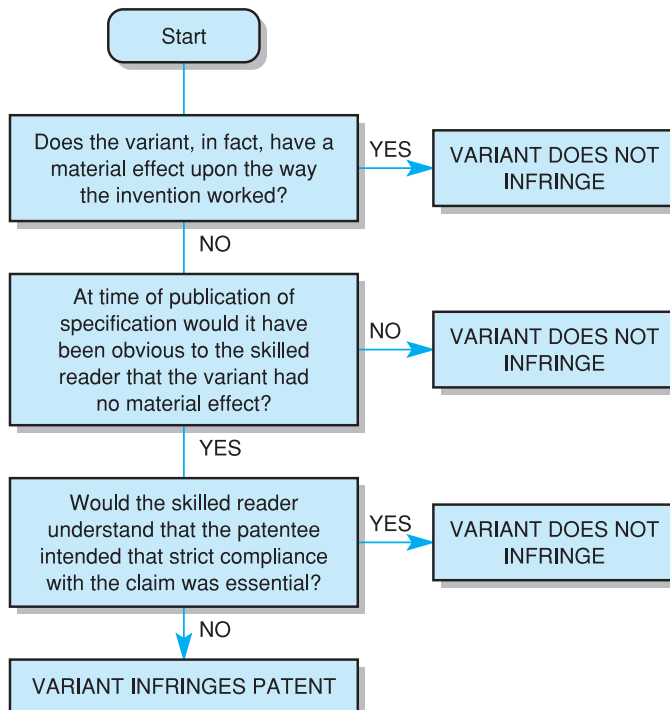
Start

Does the variant, in fact, have a material effect upon the way the invention worked?

YES

VARIANT DOES NOT INFRINGE

NO

At time of publication of specification would it have been obvious to the skilled reader that the variant had no material effect?

NO

VARIANT DOES NOT INFRINGE

YES

Would the skilled reader understand that the patentee intended that strict compliance with the claim was essential?

YES

VARIANT DOES NOT INFRINGE

NO

VARIANT INFRINGES PATENT